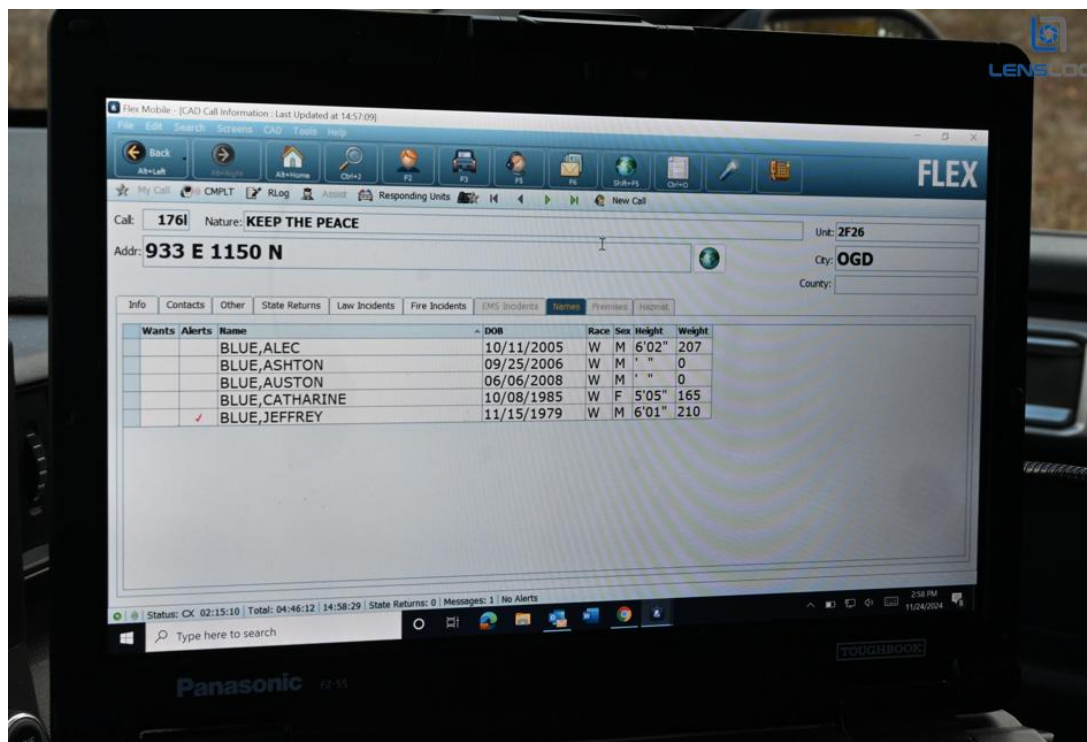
LENSLOO

Flex Mobile - [CAD Call Information : Last Updated at 14:57:09]

File Edit Search Screens CAD Tools Help

Back Alt+Left Alt+Right Alt+Home Ctrl+J F2 F3 F5 F6 Shift+F5 Ctrl+O

FLEX

My Call CMPLT RLog Assist Responding Units New Call

Call: 1761 Nature: KEEP THE PEACE

Unit: 2F26

Addr: 933 E 1150 N

City: OGD

County:

Info | Contacts | Other | State Returns | Law Incidents | Fire Incidents | EMS Incidents | Names | Premises | Hazmat

| Wants | Alerts | Name | DOB | Race | Sex | Height | Weight |
|---|---|---|---|---|---|---|---|
| | | BLUE,ALEC | 10/11/2005 | W | M | 6'02" | 207 |
| | | BLUE,ASHTON | 09/25/2006 | W | M | ' " | 0 |
| | | BLUE,AUSTON | 06/06/2008 | W | M | ' " | 0 |
| | | BLUE,CATHARINE | 10/08/1985 | W | F | 5'05" | 165 |
| | ✓ | BLUE,JEFFREY | 11/15/1979 | W | M | 6'01" | 210 |

Status: CX 02:15:10 | Total: 04:46:12 | 14:58:29 | State Returns: 0 | Messages: 1 | No Alerts

Type here to search

2:58 PM 11/24/2024

TOUGHBOOK

Panasonic FZ-55